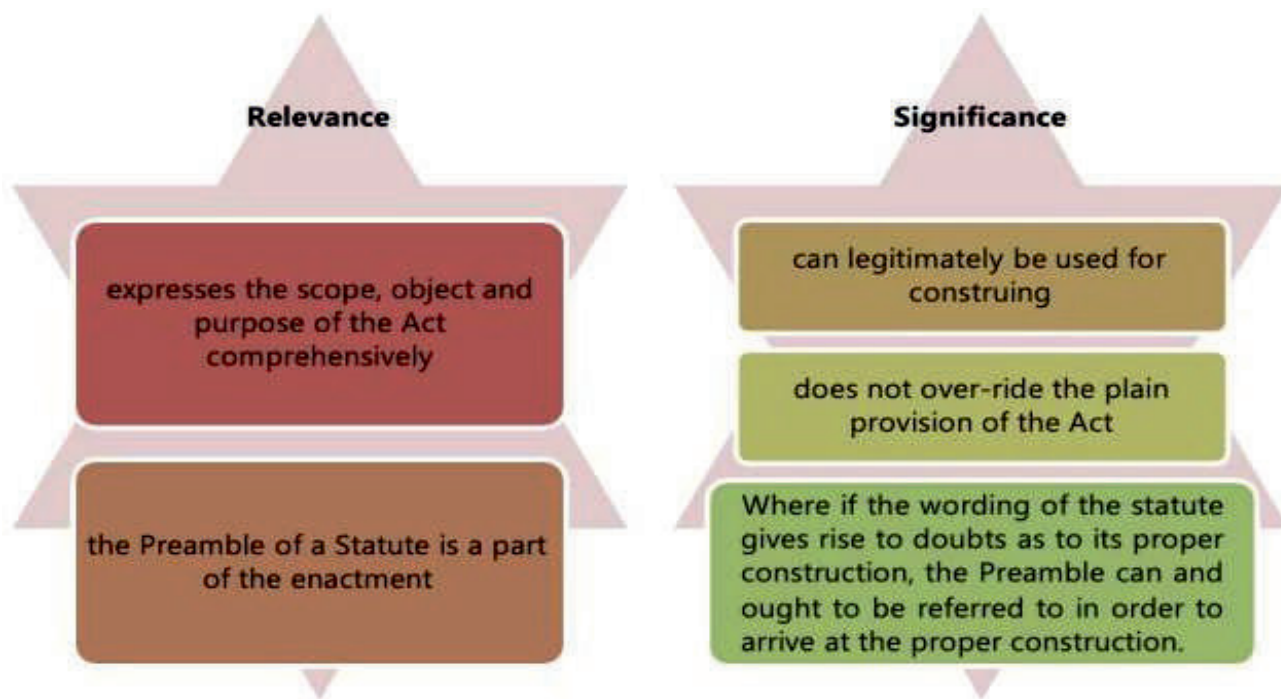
Relevance

expresses the scope, object and purpose of the Act comprehensively

the Preamble of a Statute is a part of the enactment

Significance

can legitimately be used for construing

does not over-ride the plain provision of the Act

Where if the wording of the statute gives rise to doubts as to its proper construction, the Preamble can and ought to be referred to in order to arrive at the proper construction.